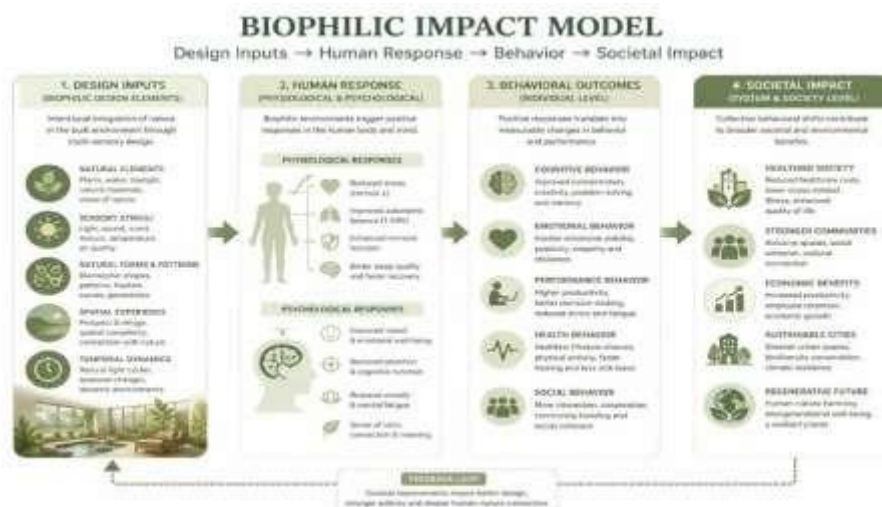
BIOPHILIC IMPACT MODEL

Design Inputs → Human Response → Behavior → Societal Impact

1. DESIGN INPUTS
(BIOPHILIC DESIGN ELEMENTS)

Intentional integration of nature in the built environment through multi-sensory design.

NATURAL ELEMENTS
Plants, water, daylight, natural materials, views of nature

SENSORY STIMULI
Light, sound, scent, texture, temperature, air quality

NATURAL FORMS & PATTERNS
Biomorphic shapes, patterns, fractals, curves, geometries

SPATIAL EXPERIENCE
Prospect & refuge, spatial complexity, connection with nature

TEMPORAL DYNAMICS
Natural light cycles, seasonal changes, dynamic environments

2. HUMAN RESPONSE
(PHYSIOLOGICAL & PSYCHOLOGICAL)

Biophilic environments trigger positive responses in the human body and mind.

PHYSIOLOGICAL RESPONSES

Reduced stress (cortisol ↓)

Improved autonomic balance (↑ HRV)

Enhanced immune function

Better sleep quality and faster recovery

PSYCHOLOGICAL RESPONSES

Improved mood & emotional wellbeing

Restored attention & cognitive function

Reduced anxiety & mental fatigue

Sense of calm, connection & meaning

3. BEHAVIORAL OUTCOMES
(INDIVIDUAL LEVEL)

Positive responses translate into measurable changes in behavior and performance.

COGNITIVE BEHAVIOR
Improved concentration, creativity, problem-solving and memory

EMOTIONAL BEHAVIOR
Greater emotional stability, positivity, empathy and resilience

PERFORMANCE BEHAVIOR
Higher productivity, better decision-making, reduced errors and fatigue

HEALTH BEHAVIOR
Healthier lifestyle choices, physical activity, faster healing and less sick leave

SOCIAL BEHAVIOR
More interaction, cooperation, community bonding and social cohesion

4. SOCIETAL IMPACT
(SYSTEM & SOCIETY LEVEL)

Collective behavioral shifts contribute to broader societal and environmental benefits.

HEALTHIER SOCIETY
Reduced healthcare costs, lower stress-related illness, enhanced quality of life

STRONGER COMMUNITIES
Inclusive spaces, social cohesion, cultural connection

ECONOMIC BENEFITS
Increased productivity, employee retention, economic growth

SUSTAINABLE CITIES
Greener urban spaces, biodiversity conservation, climate resilience

REGENERATIVE FUTURE
Human-nature harmony, intergenerational well-being, a resilient planet

FEEDBACK LOOP
Societal improvements inspire better design, stronger policies and deeper human-nature connection